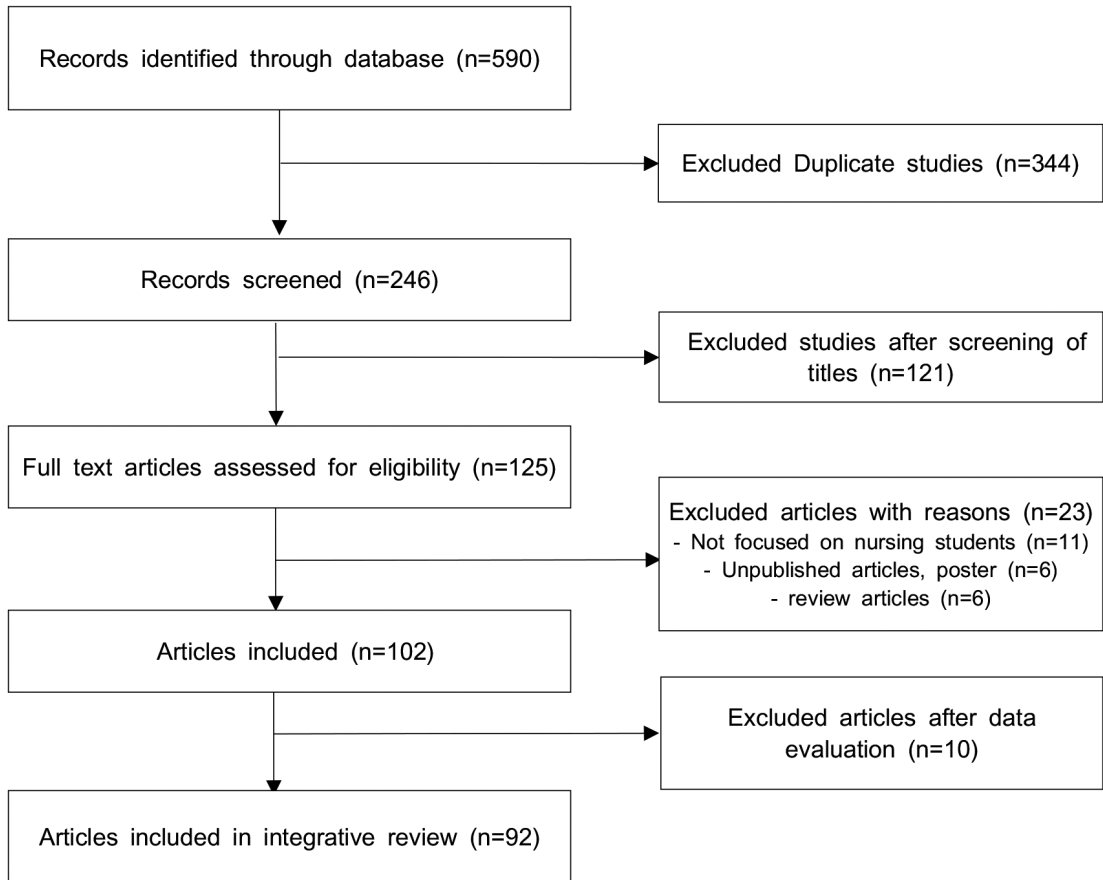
Records identified through database (n=590)

Excluded Duplicate studies (n=344)

Records screened (n=246)

Excluded studies after screening of titles (n=121)

Full text articles assessed for eligibility (n=125)

Excluded articles with reasons (n=23)
- Not focused on nursing students (n=11)
- Unpublished articles, poster (n=6)
- review articles (n=6)

Articles included (n=102)

Excluded articles after data evaluation (n=10)

Articles included in integrative review (n=92)